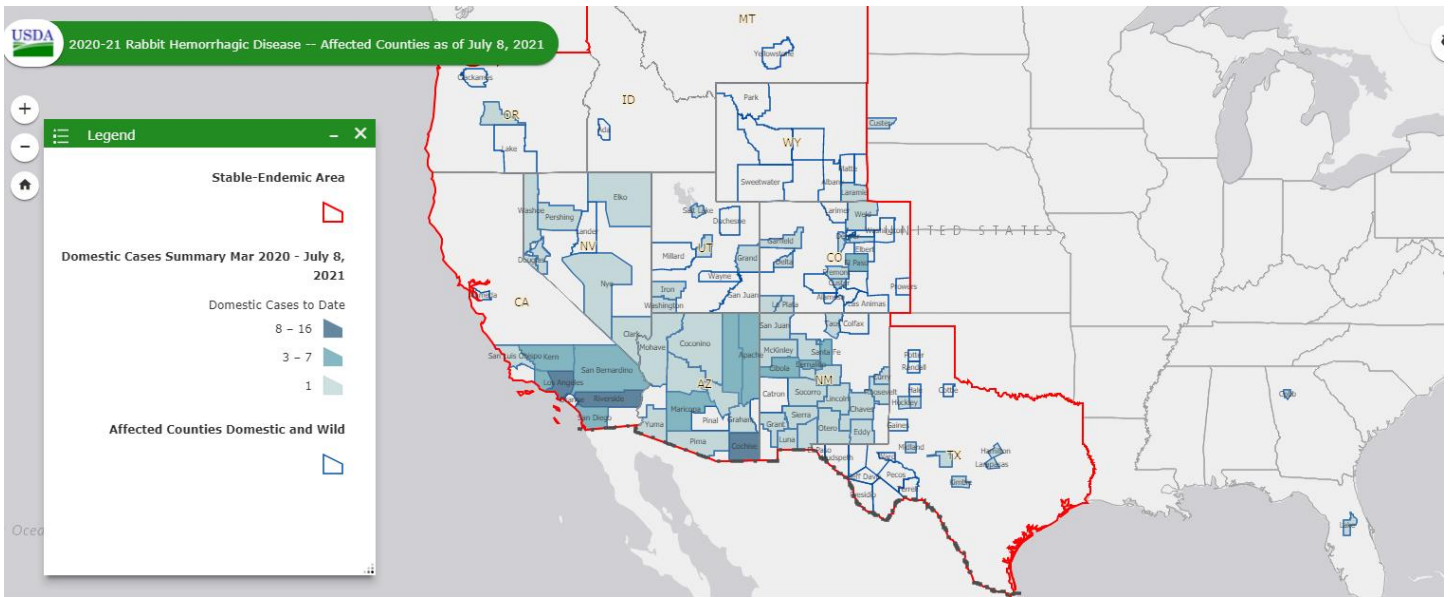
USDA

2020-21 Rabbit Hemorrhagic Disease -- Affected Counties as of July 8, 2021

+

−

Legend

Stable-Endemic Area

Domestic Cases Summary Mar 2020 - July 8, 2021

Domestic Cases to Date

8 – 16

3 – 7

1

Affected Counties Domestic and Wild

MT
Yellowstone
ID
Ada
OR
Clackamas
Lake
Park
WY
Sweetwater
Albany
Laramie
Custer
Elko
Washoe
Pershing
Lander
Douglas
NV
Nye
Salt Lake
Duchesne
UT
Millard
Garfield
Grand
Delta
Wayne
Iron
Washington
San Juan
Larimer
Weld
Elbert
CO
El Paso
Prowers
Las Animas
La Plata
Alamosa
Colfax
UNITED STATES
CA
Clark
Mohave
Coconino
AZ
Apache
San Juan
McKinley
Santa Fe
Cibola
NM
Kern
San Luis Obispo
San Bernardino
Los Angeles
Riverside
San Diego
Yuma
Maricopa
Pinal
Graham
Pima
Cochise
Catron
Socorro
Sierra
Grant
Luna
Lincoln
Otero
Chaves
Eddy
Roosevelt
Potter
Randall
Hockley
Gaines
Midland
Pecos
TX
Hamilton
Lampasas
Cobb
Ocea